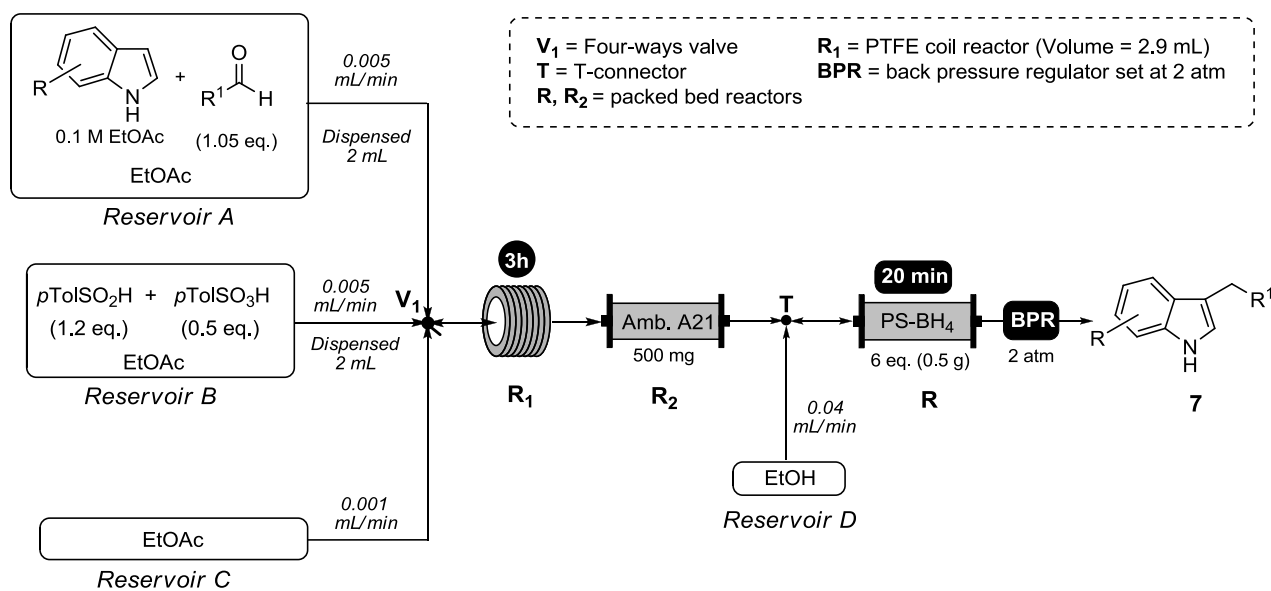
R
N
H
+
O
$R^1$
H
0.1 M EtOAc
(1.05 eq.)
EtOAc
Reservoir A

0.005 mL/min
Dispensed 2 mL

$V_1$ = Four-ways valve
T = T-connector
R, $R_2$ = packed bed reactors
$R_1$ = PTFE coil reactor (Volume = 2.9 mL)
BPR = back pressure regulator set at 2 atm

$p$Tol$SO_2$H + $p$Tol$SO_3$H
(1.2 eq.) (0.5 eq.)
EtOAc
Reservoir B

0.005 mL/min
Dispensed 2 mL

$V_1$

3h
$R_1$

Amb. A21
500 mg
$R_2$

T

20 min
PS-$BH_4$
6 eq. (0.5 g)
R

BPR
2 atm

$R^1$
R
N
H
7

0.04 mL/min
EtOH
Reservoir D

0.001 mL/min
EtOAc
Reservoir C